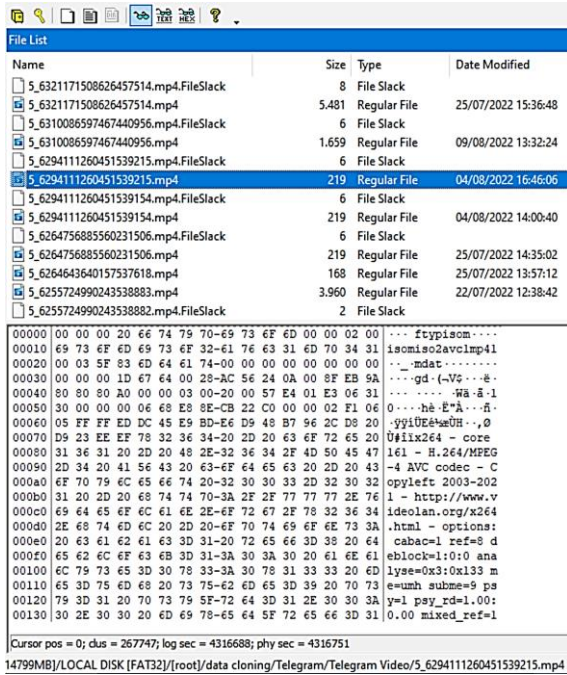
File List

| Name | Size | Type | Date Modified |
|---|---|---|---|
| 5_6321171508626457514.mp4.FileSlack | 8 | File Slack | |
| 5_6321171508626457514.mp4 | 5.481 | Regular File | 25/07/2022 15:36:48 |
| 5_6310086597467440956.mp4.FileSlack | 6 | File Slack | |
| 5_6310086597467440956.mp4 | 1.659 | Regular File | 09/08/2022 13:32:24 |
| 5_6294111260451539215.mp4.FileSlack | 6 | File Slack | |
| 5_6294111260451539215.mp4 | 219 | Regular File | 04/08/2022 16:46:06 |
| 5_6294111260451539154.mp4.FileSlack | 6 | File Slack | |
| 5_6294111260451539154.mp4 | 219 | Regular File | 04/08/2022 14:00:40 |
| 5_6264756885560231506.mp4.FileSlack | 6 | File Slack | |
| 5_6264756885560231506.mp4 | 219 | Regular File | 25/07/2022 14:35:02 |
| 5_6264643640157537618.mp4 | 168 | Regular File | 25/07/2022 13:57:12 |
| 5_6255724990243538883.mp4 | 3.960 | Regular File | 22/07/2022 12:38:42 |
| 5_6255724990243538882.mp4.FileSlack | 2 | File Slack | |

00000 00 00 00 20 66 74 79 70-69 73 6F 6D 00 00 02 00 ···· ftypisom····
00010 69 73 6F 6D 69 73 6F 32-61 76 63 31 6D 70 34 31 isomiso2avc1mp41
00020 00 03 5F 83 6D 64 61 74-00 00 00 00 00 00 00 00 ··_·mdat········
00030 00 00 00 1D 67 64 00 28-AC 56 24 0A 00 8F EB 9A ····gd·(¬V$···ë·
00040 80 80 80 A0 00 00 03 00-20 00 57 E4 01 E3 06 31 ···· ··· ·Wä·ã·1
00050 30 00 00 00 06 68 E8 8E-CB 22 C0 00 00 02 F1 06 0····hè·Ë"À···ñ·
00060 05 FF FF ED DC 45 E9 BD-E6 D9 48 B7 96 2C D8 20 ·ÿÿíÜEé½æÙH··,Ø
00070 D9 23 EE EF 78 32 36 34-20 2D 20 63 6F 72 65 20 Ù#îïx264 - core
00080 31 36 31 20 2D 20 48 2E-32 36 34 2F 4D 50 45 47 161 - H.264/MPEG
00090 2D 34 20 41 56 43 20 63-6F 64 65 63 20 2D 20 43 -4 AVC codec - C
000a0 6F 70 79 6C 65 66 74 20-32 30 30 33 2D 32 30 32 opyleft 2003-202
000b0 31 20 2D 20 68 74 74 70-3A 2F 2F 77 77 77 2E 76 1 - http://www.v
000c0 69 64 65 6F 6C 61 6E 2E-6F 72 67 2F 78 32 36 34 ideolan.org/x264
000d0 2E 68 74 6D 6C 20 2D 20-6F 70 74 69 6F 6E 73 3A .html - options:
000e0 20 63 61 62 61 63 3D 31-20 72 65 66 3D 38 20 64  cabac=1 ref=8 d
000f0 65 62 6C 6F 63 6B 3D 31-3A 30 3A 30 20 61 6E 61 eblock=1:0:0 ana
00100 6C 79 73 65 3D 30 78 33-3A 30 78 31 33 33 20 6D lyse=0x3:0x133 m
00110 65 3D 75 6D 68 20 73 75-62 6D 65 3D 39 20 70 73 e=umh subme=9 ps
00120 79 3D 31 20 70 73 79 5F-72 64 3D 31 2E 30 30 3A y=1 psy_rd=1.00:
00130 30 2E 30 30 20 6D 69 78-65 64 5F 72 65 66 3D 31 0.00 mixed_ref=1

Cursor pos = 0; clus = 267747; log sec = 4316688; phy sec = 4316751
14799MB]/LOCAL DISK [FAT32]/[root]/data cloning/Telegram/Telegram Video/5_6294111260451539215.mp4